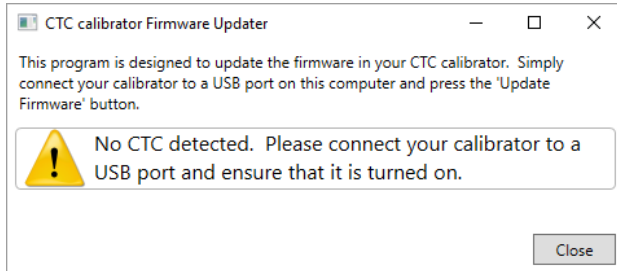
CTC calibrator Firmware Updater

This program is designed to update the firmware in your CTC calibrator. Simply connect your calibrator to a USB port on this computer and press the 'Update Firmware' button.

No CTC detected. Please connect your calibrator to a USB port and ensure that it is turned on.

Close